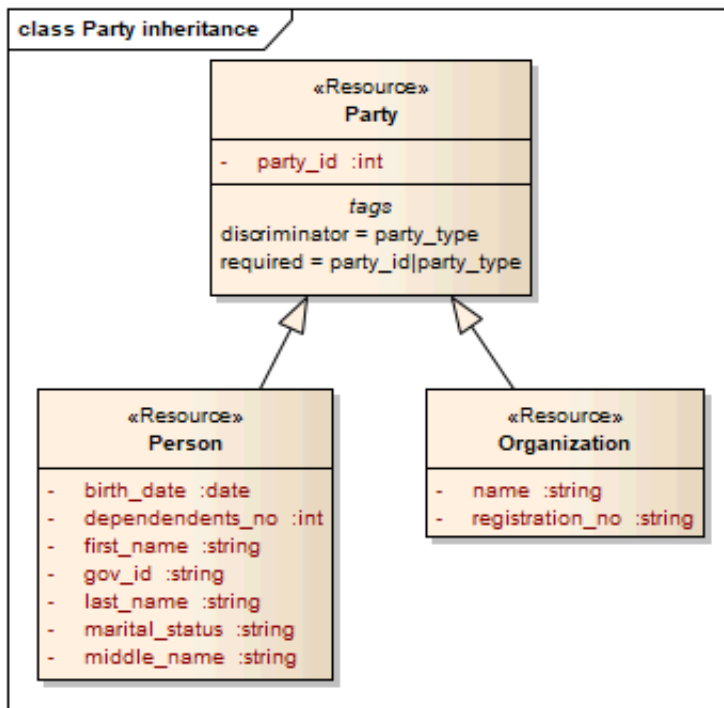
class Party inheritance

«Resource»
Party

- party_id :int

tags
discriminator = party_type
required = party_id|party_type

«Resource»
Person

- birth_date :date
- dependendents_no :int
- first_name :string
- gov_id :string
- last_name :string
- marital_status :string
- middle_name :string

«Resource»
Organization

- name :string
- registration_no :string